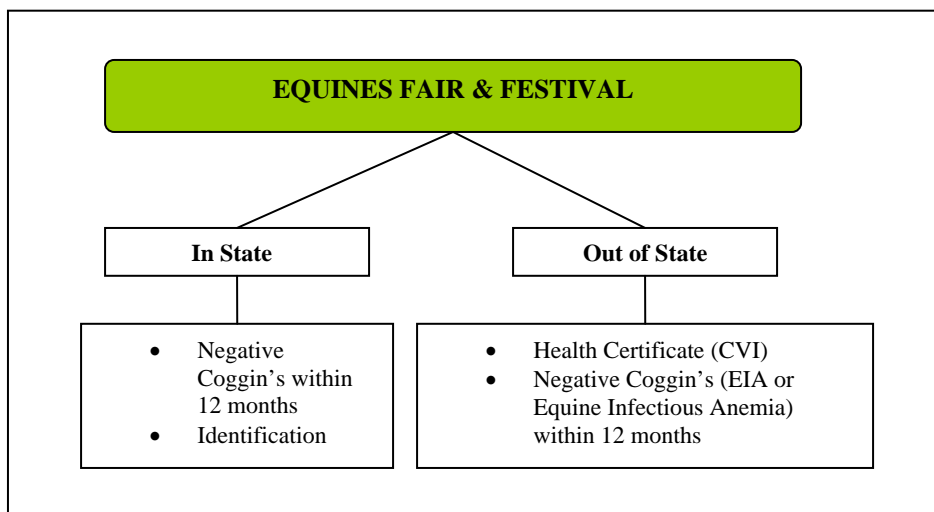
EQUINES FAIR & FESTIVAL

In State

- Negative Coggin's within 12 months
- Identification

Out of State

- Health Certificate (CVI)
- Negative Coggin's (EIA or Equine Infectious Anemia) within 12 months